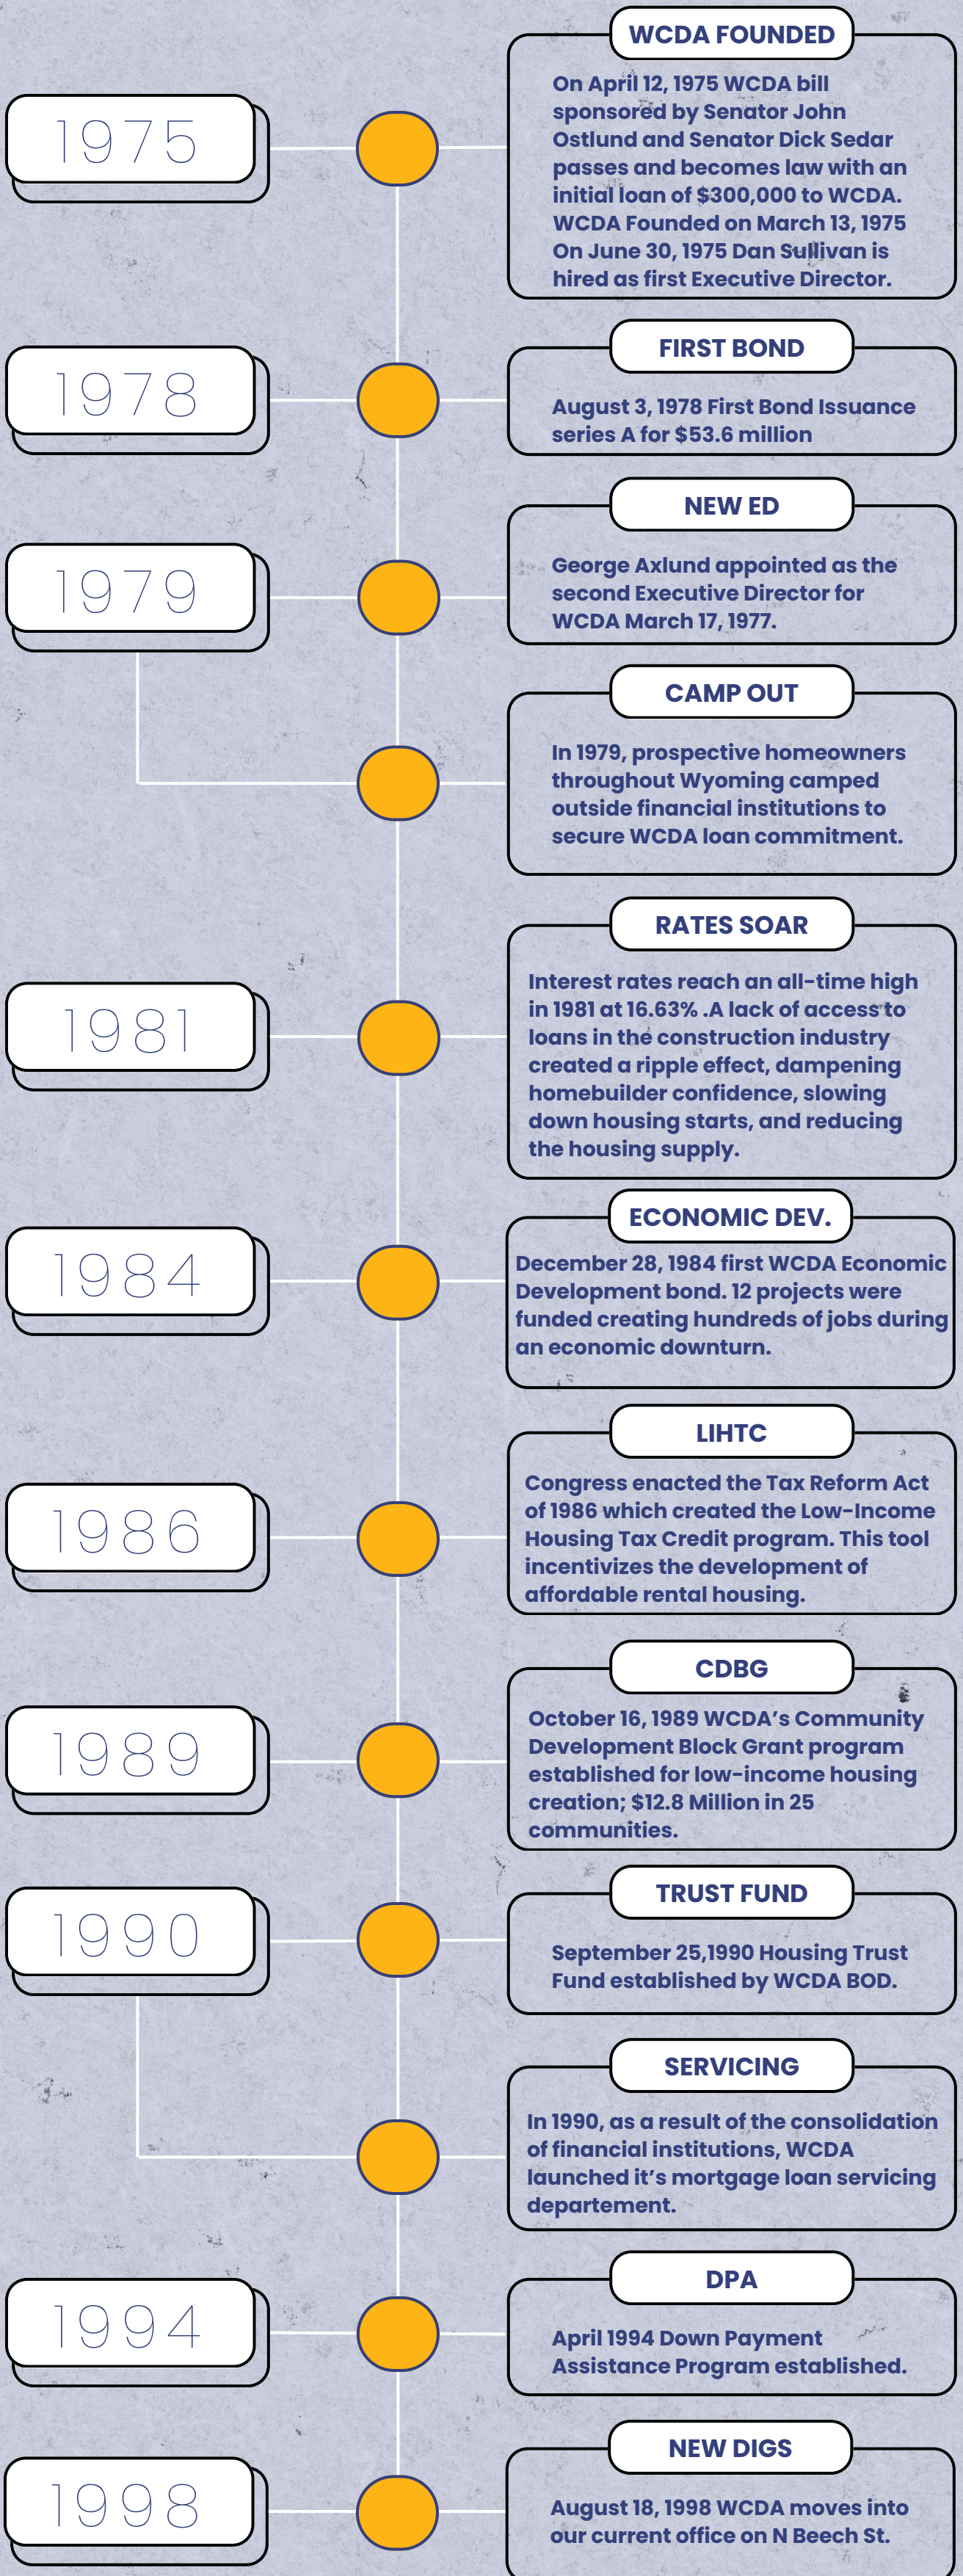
1975

WCDA FOUNDED

On April 12, 1975 WCDA bill sponsored by Senator John Ostlund and Senator Dick Sedar passes and becomes law with an initial loan of $300,000 to WCDA. WCDA Founded on March 13, 1975 On June 30, 1975 Dan Sullivan is hired as first Executive Director.

1978

FIRST BOND

August 3, 1978 First Bond Issuance series A for $53.6 million

1979

NEW ED

George Axlund appointed as the second Executive Director for WCDA March 17, 1977.

CAMP OUT

In 1979, prospective homeowners throughout Wyoming camped outside financial institutions to secure WCDA loan commitment.

1981

RATES SOAR

Interest rates reach an all-time high in 1981 at 16.63% .A lack of access to loans in the construction industry created a ripple effect, dampening homebuilder confidence, slowing down housing starts, and reducing the housing supply.

1984

ECONOMIC DEV.

December 28, 1984 first WCDA Economic Development bond. 12 projects were funded creating hundreds of jobs during an economic downturn.

1986

LIHTC

Congress enacted the Tax Reform Act of 1986 which created the Low-Income Housing Tax Credit program. This tool incentivizes the development of affordable rental housing.

1989

CDBG

October 16, 1989 WCDA's Community Development Block Grant program established for low-income housing creation; $12.8 Million in 25 communities.

1990

TRUST FUND

September 25,1990 Housing Trust Fund established by WCDA BOD.

SERVICING

In 1990, as a result of the consolidation of financial institutions, WCDA launched it's mortgage loan servicing departement.

1994

DPA

April 1994 Down Payment Assistance Program established.

1998

NEW DIGS

August 18, 1998 WCDA moves into our current office on N Beech St.